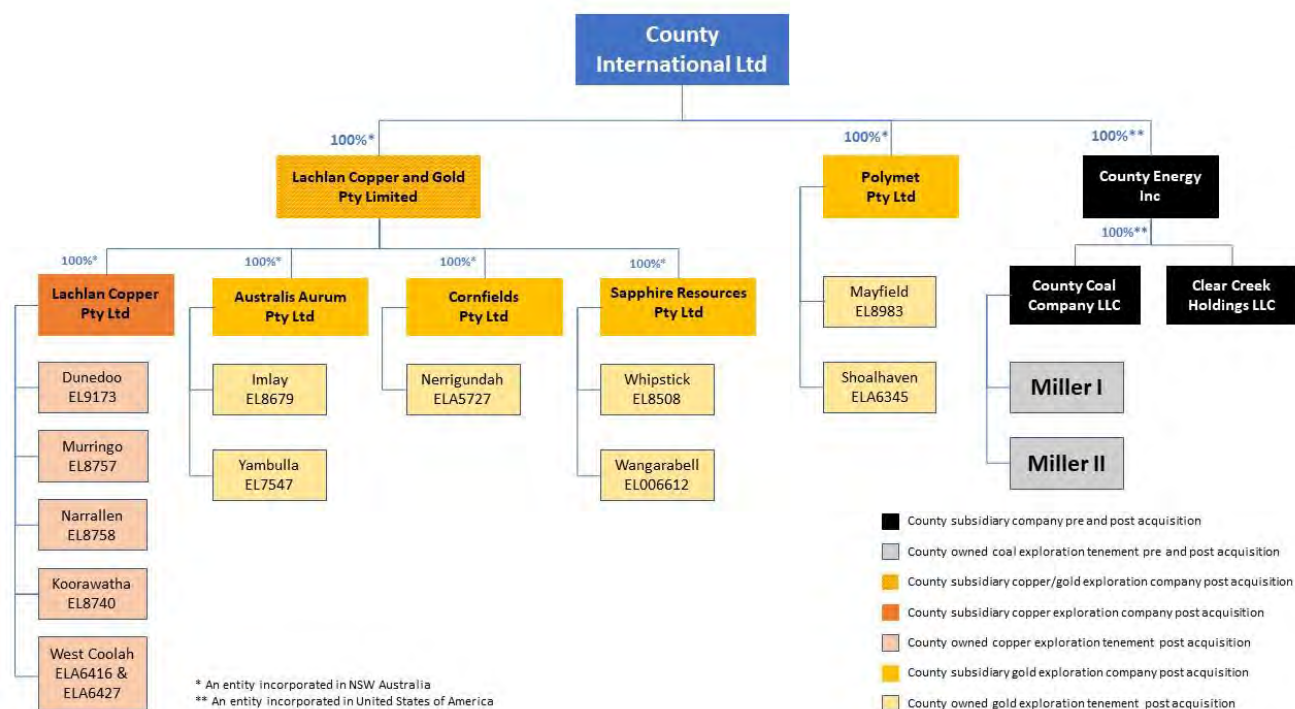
County International Ltd

100%*

Lachlan Copper and Gold Pty Limited

100%*

Polymet Pty Ltd

100%**

County Energy Inc

100%*

Lachlan Copper Pty Ltd

Dunedoo EL9173

Murringo EL8757

Narrallen EL8758

Koorawatha EL8740

West Coolah ELA6416 & ELA6427

100%*

Australis Aurum Pty Ltd

Imlay EL8679

Yambulla EL7547

100%*

Cornfields Pty Ltd

Nerrigundah ELA5727

100%*

Sapphire Resources Pty Ltd

Whipstick EL8508

Wangarabell EL006612

Mayfield EL8983

Shoalhaven ELA6345

100%**

County Coal Company LLC

Clear Creek Holdings LLC

Miller I

Miller II

County subsidiary company pre and post acquisition

County owned coal exploration tenement pre and post acquisition

County subsidiary copper/gold exploration company post acquisition

County subsidiary copper exploration company post acquisition

County owned copper exploration tenement post acquisition

County subsidiary gold exploration company post acquisition

County owned gold exploration tenement post acquisition

* An entity incorporated in NSW Australia
** An entity incorporated in United States of America